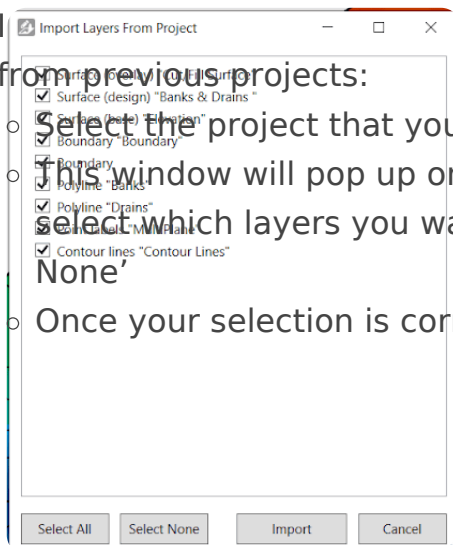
Import Layers From Project

from previous projects:

Select the project that you

This window will pop up or

select which layers you wa

None'

Once your selection is cor

Surface (overlay) "Cut/Fill Surface"
Surface (design) "Banks & Drains"
Surface (base) "Elevation"
Boundary "Boundary"
Boundary
Polyline "Banks"
Polyline "Drains"
Point labels "MultiPlane"
Contour lines "Contour Lines"

Select All
Select None
Import
Cancel